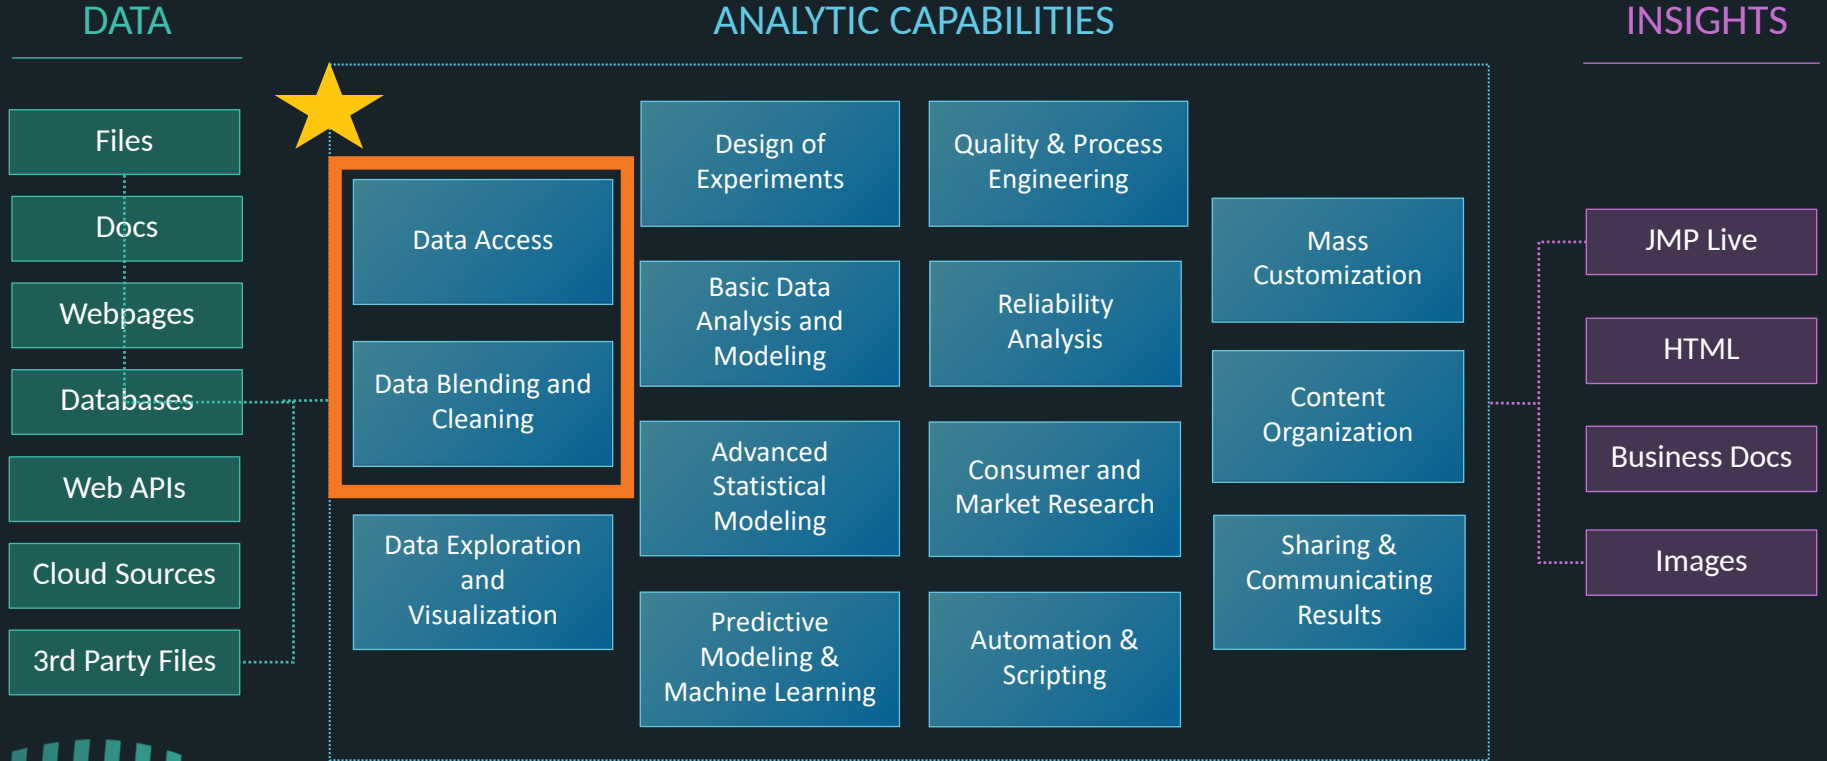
DATA

ANALYTIC CAPABILITIES

INSIGHTS

Files

Docs

Webpages

Databases

Web APIs

Cloud Sources

3rd Party Files

Data Access

Data Blending and Cleaning

Data Exploration and Visualization

Design of Experiments

Basic Data Analysis and Modeling

Advanced Statistical Modeling

Predictive Modeling & Machine Learning

Quality & Process Engineering

Reliability Analysis

Consumer and Market Research

Automation & Scripting

Mass Customization

Content Organization

Sharing & Communicating Results

JMP Live

HTML

Business Docs

Images